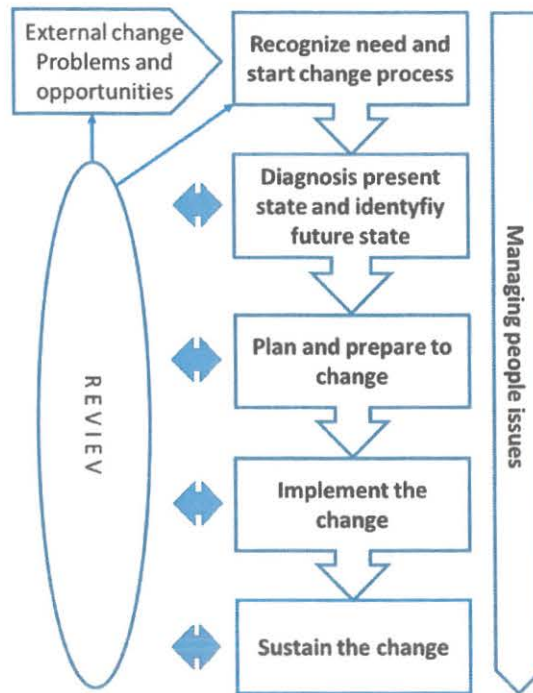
External change
Problems and
opportunities

Recognize need and
start change process

Diagnosis present
state and identyfiy
future state

Plan and prepare to
change

Implement the
change

Sustain the change

REVIEV

Managing people issues